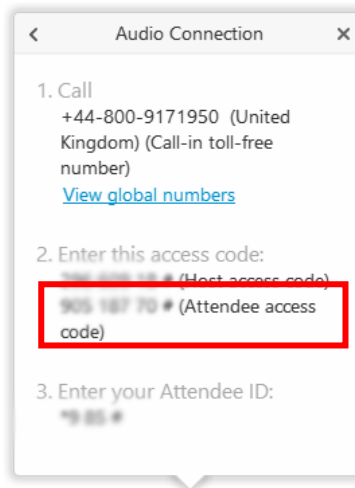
<
Audio Connection
×

1. Call
+44-800-9171950 (United Kingdom) (Call-in toll-free number)
View global numbers

2. Enter this access code:
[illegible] # (Host access code)
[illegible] # (Attendee access code)

3. Enter your Attendee ID:
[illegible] #